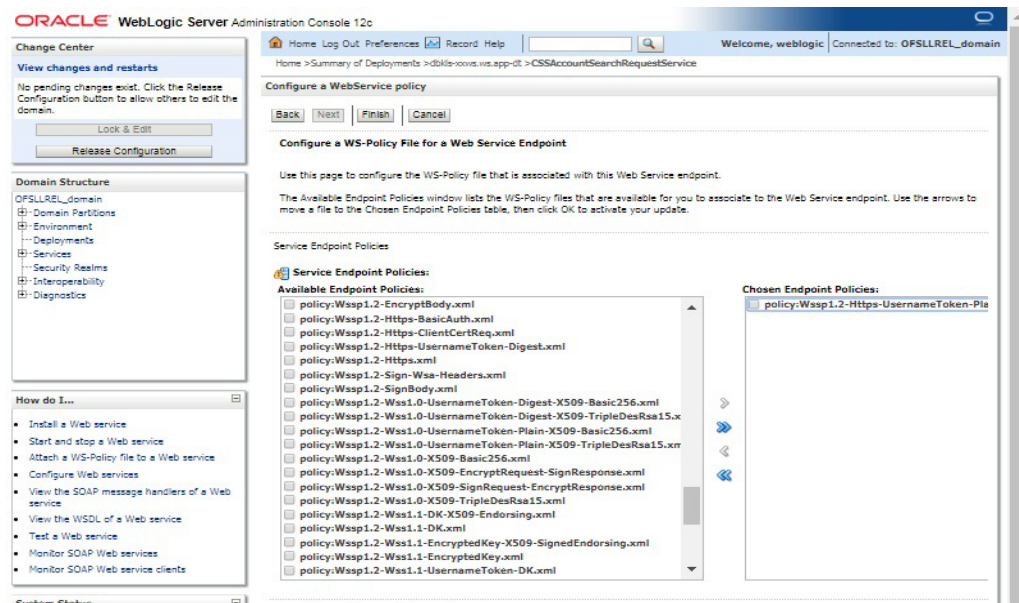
ORACLE WebLogic Server Administration Console 12c

Change Center

View changes and restarts

No pending changes exist. Click the Release Configuration button to allow others to edit the domain.

Lock & Edit

Release Configuration

Domain Structure

OFSLLREL_domain
Domain Partitions
Environment
Deployments
Services
Security Realms
Interoperability
Diagnostics

How do I...

- Install a Web service
- Start and stop a Web service
- Attach a WS-Policy file to a Web service
- Configure Web services
- View the SOAP message handlers of a Web service
- View the WSDL of a Web service
- Test a Web service
- Monitor SOAP Web services
- Monitor SOAP Web service clients

System Status

Home Log Out Preferences Record Help

Welcome, weblogic Connected to: OFSLLREL_domain

Home >Summary of Deployments >dbkls-xows.ws.app-dt >CSSAccountSearchRequestService

Configure a WebService policy

Back Next Finish Cancel

Configure a WS-Policy File for a Web Service Endpoint

Use this page to configure the WS-Policy file that is associated with this Web Service endpoint.

The Available Endpoint Policies window lists the WS-Policy files that are available for you to associate to the Web Service endpoint. Use the arrows to move a file to the Chosen Endpoint Policies table, then click OK to activate your update.

Service Endpoint Policies

Service Endpoint Policies:

Available Endpoint Policies:

policy:Wssp1.2-EncryptBody.xml
policy:Wssp1.2-Https-BasicAuth.xml
policy:Wssp1.2-Https-ClientCertReq.xml
policy:Wssp1.2-Https-UsernameToken-Digest.xml
policy:Wssp1.2-Https.xml
policy:Wssp1.2-Sign-Wsa-Headers.xml
policy:Wssp1.2-SignBody.xml
policy:Wssp1.2-Wss1.0-UsernameToken-Digest-X509-Basic256.xml
policy:Wssp1.2-Wss1.0-UsernameToken-Digest-X509-TripleDesRsa15.x
policy:Wssp1.2-Wss1.0-UsernameToken-Plain-X509-Basic256.xml
policy:Wssp1.2-Wss1.0-UsernameToken-Plain-X509-TripleDesRsa15.xm
policy:Wssp1.2-Wss1.0-X509-Basic256.xml
policy:Wssp1.2-Wss1.0-X509-EncryptRequest-SignResponse.xml
policy:Wssp1.2-Wss1.0-X509-SignRequest-EncryptResponse.xml
policy:Wssp1.2-Wss1.0-X509-TripleDesRsa15.xml
policy:Wssp1.2-Wss1.1-DK-X509-Endorsing.xml
policy:Wssp1.2-Wss1.1-DK.xml
policy:Wssp1.2-Wss1.1-EncryptedKey-X509-SignedEndorsing.xml
policy:Wssp1.2-Wss1.1-EncryptedKey.xml
policy:Wssp1.2-Wss1.1-UsernameToken-DK.xml

Chosen Endpoint Policies:

policy:Wssp1.2-Https-UsernameToken-Pla